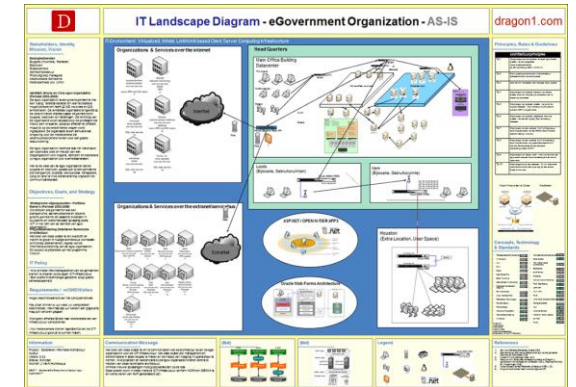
D

IT Landscape Diagram - eGovernment Organization - AS-IS

dragon1.com

Stakeholders, Identity Mission, Vision

Environment: Virtualized, Shared, Loadbalanced Client Server Computing Infrastructure

Organizations & Services over the internet

Internet

Head Quarters

Main Office Building Datacenter

Objectives, Goals, and Strategy

IT Policy

Requirements / wishlist

Organizations & Services over the extranet

Extranet

Leeds (Bywaste, Salinuhorumin)

Iasin (Bywaste, Salinuhorumin)

ASP.NET / OPEN SYSTEM APPS

Houston (Extra Location, User Space)

Oracle Web Forms Architecture

Principles, Rules & Guidelines

Concepts, Technology & Standards

Information

Communication Message

Legend

References

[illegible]